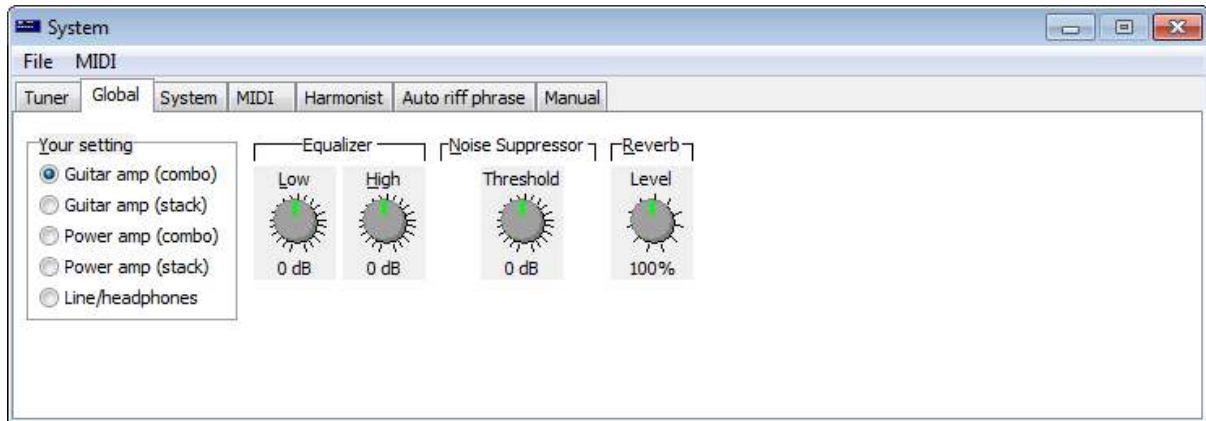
System

File MIDI

Tuner Global System MIDI Harmonist Auto riff phrase Manual

Your setting
Guitar amp (combo)
Guitar amp (stack)
Power amp (combo)
Power amp (stack)
Line/headphones

Equalizer
Low
0 dB
High
0 dB

Noise Suppressor
Threshold
0 dB

Reverb
Level
100%